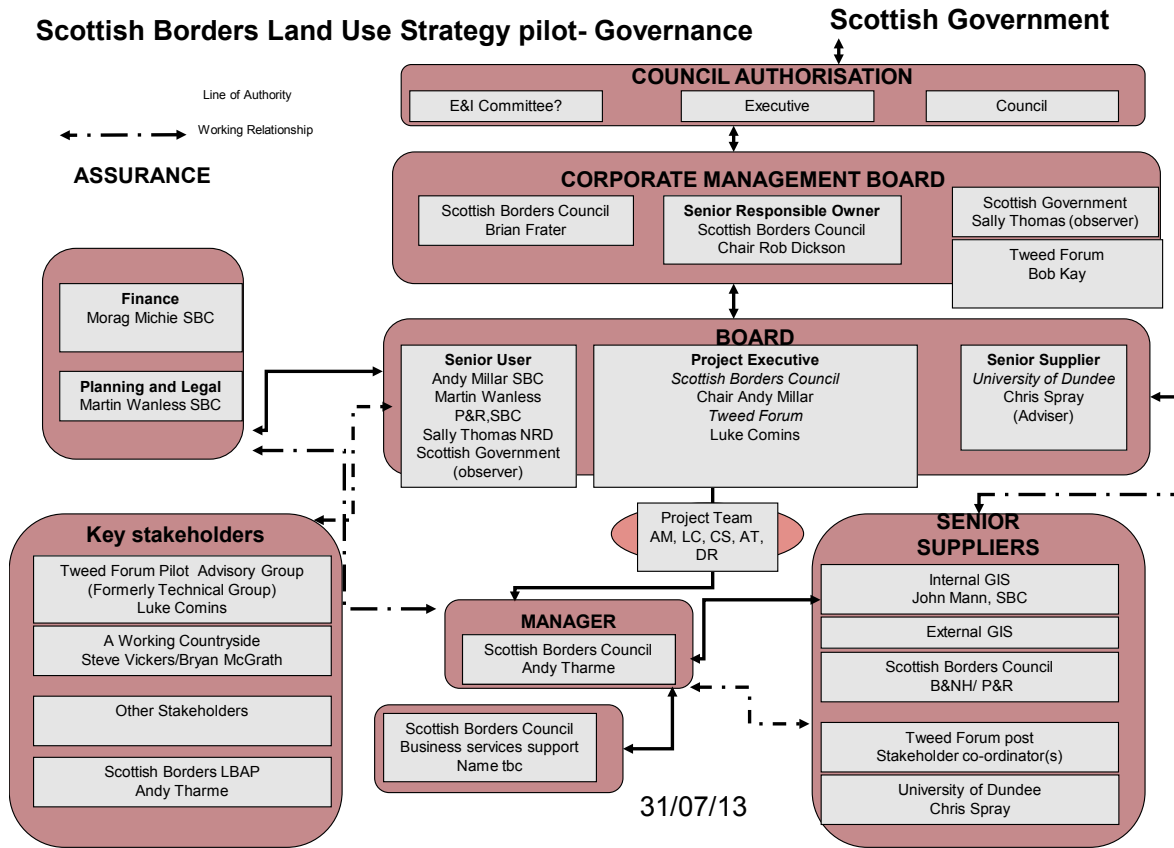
Scottish Borders Land Use Strategy pilot- Governance

Scottish Government

Line of Authority

Working Relationship

ASSURANCE

COUNCIL AUTHORISATION

E&I Committee?

Executive

Council

CORPORATE MANAGEMENT BOARD

Scottish Borders Council
Brian Frater

Senior Responsible Owner
Scottish Borders Council
Chair Rob Dickson

Scottish Government
Sally Thomas (observer)

Tweed Forum
Bob Kay

Finance
Morag Michie SBC

Planning and Legal
Martin Wanless SBC

BOARD

Senior User
Andy Millar SBC
Martin Wanless
P&R,SBC
Sally Thomas NRD
Scottish Government
(observer)

Project Executive
Scottish Borders Council
Chair Andy Millar
Tweed Forum
Luke Comins

Senior Supplier
University of Dundee
Chris Spray
(Adviser)

Project Team
AM, LC, CS, AT, DR

Key stakeholders

Tweed Forum Pilot Advisory Group
(Formerly Technical Group)
Luke Comins

A Working Countryside
Steve Vickers/Bryan McGrath

Other Stakeholders

Scottish Borders LBAP
Andy Tharme

MANAGER

Scottish Borders Council
Andy Tharme

Scottish Borders Council
Business services support
Name tbc

SENIOR SUPPLIERS

Internal GIS
John Mann, SBC

External GIS

Scottish Borders Council
B&NH/ P&R

Tweed Forum post
Stakeholder co-ordinator(s)

University of Dundee
Chris Spray

31/07/13